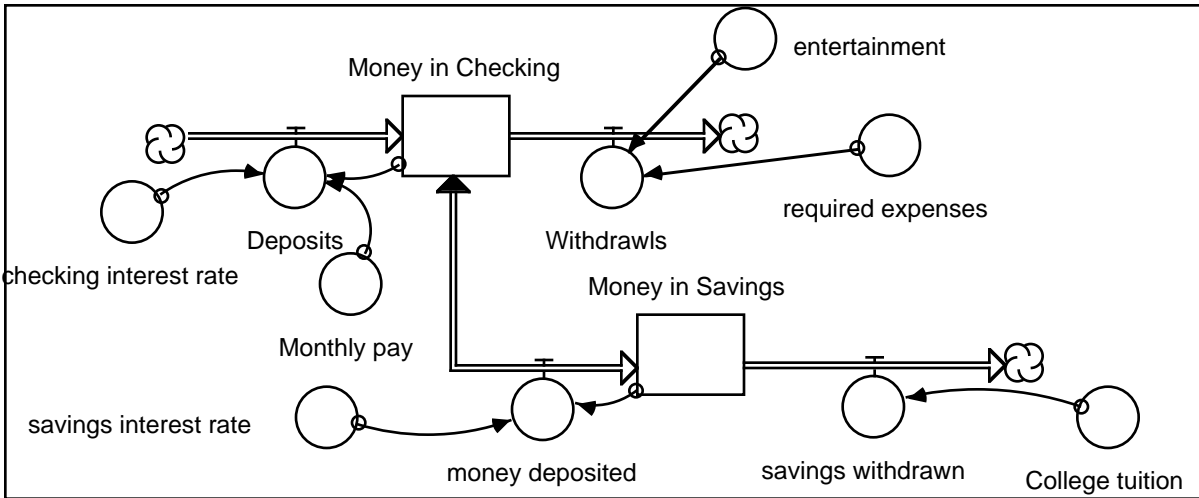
entertainment

Money in Checking

required expenses

Deposits

Withdrawls

checking interest rate

Money in Savings

Monthly pay

savings interest rate

money deposited

savings withdrawn

College tuition